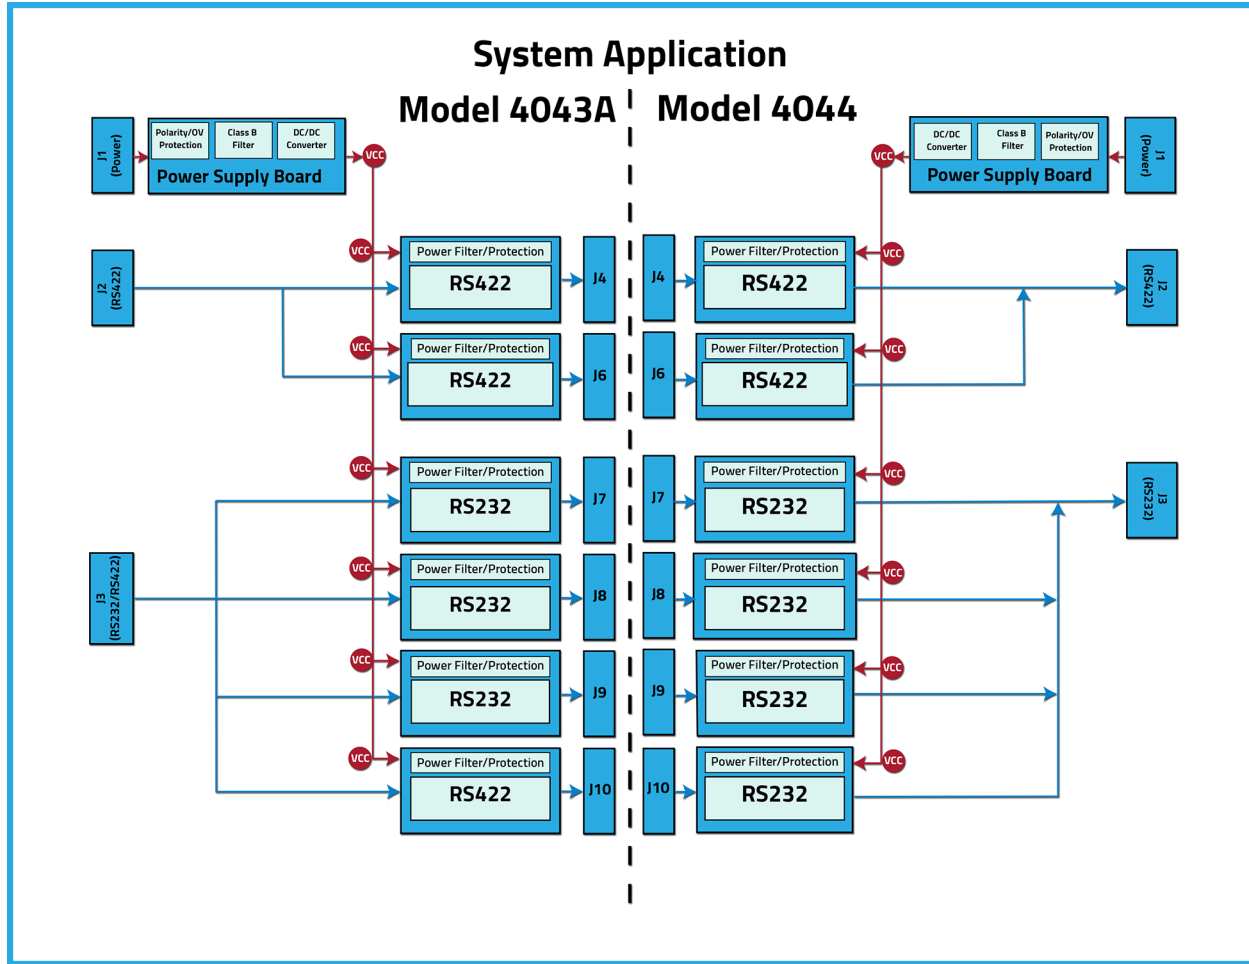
System Application

Model 4043A

Model 4044

J1 (Power)

Polarity/OV Protection

Class B Filter

DC/DC Converter

Power Supply Board

VCC

J2 (RS422)

Power Filter/Protection

RS422

J4

VCC

Power Filter/Protection

RS422

J6

VCC

Power Filter/Protection

RS232

J7

J3 (RS232/RS422)

VCC

Power Filter/Protection

RS232

J8

VCC

Power Filter/Protection

RS232

J9

VCC

Power Filter/Protection

RS422

J10

DC/DC Converter

Class B Filter

Polarity/OV Protection

Power Supply Board

J1 (Power)

VCC

J4

Power Filter/Protection

RS422

VCC

J2 (RS422)

J6

Power Filter/Protection

RS422

VCC

J7

Power Filter/Protection

RS232

VCC

J3 (RS232)

J8

Power Filter/Protection

RS232

VCC

J9

Power Filter/Protection

RS232

VCC

J10

Power Filter/Protection

RS232

VCC